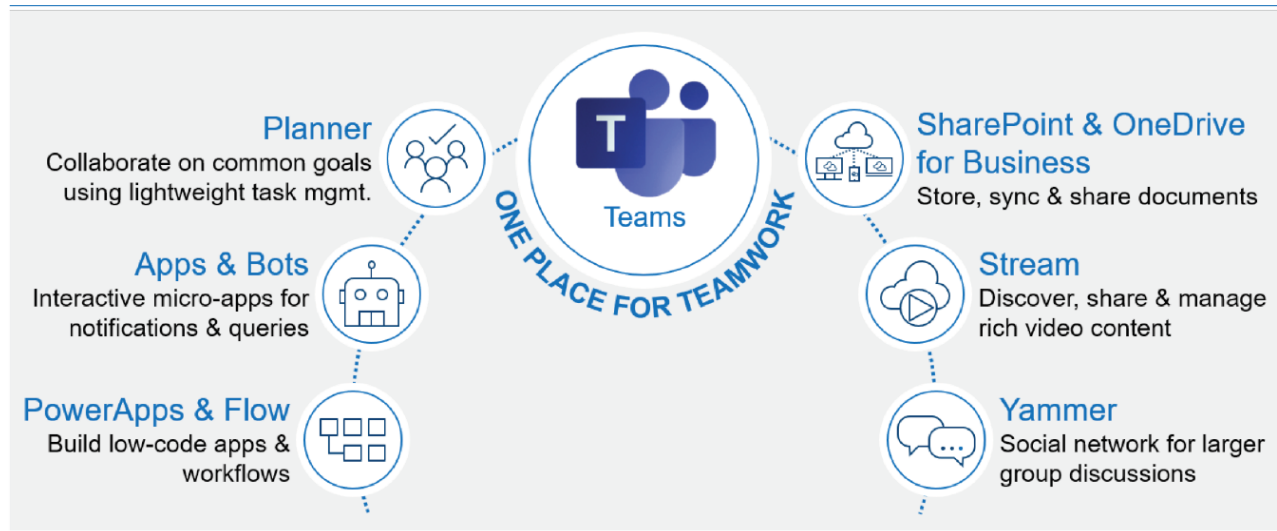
Teams

ONE PLACE FOR TEAMWORK

Planner
Collaborate on common goals using lightweight task mgmt.

Apps & Bots
Interactive micro-apps for notifications & queries

PowerApps & Flow
Build low-code apps & workflows

SharePoint & OneDrive for Business
Store, sync & share documents

Stream
Discover, share & manage rich video content

Yammer
Social network for larger group discussions